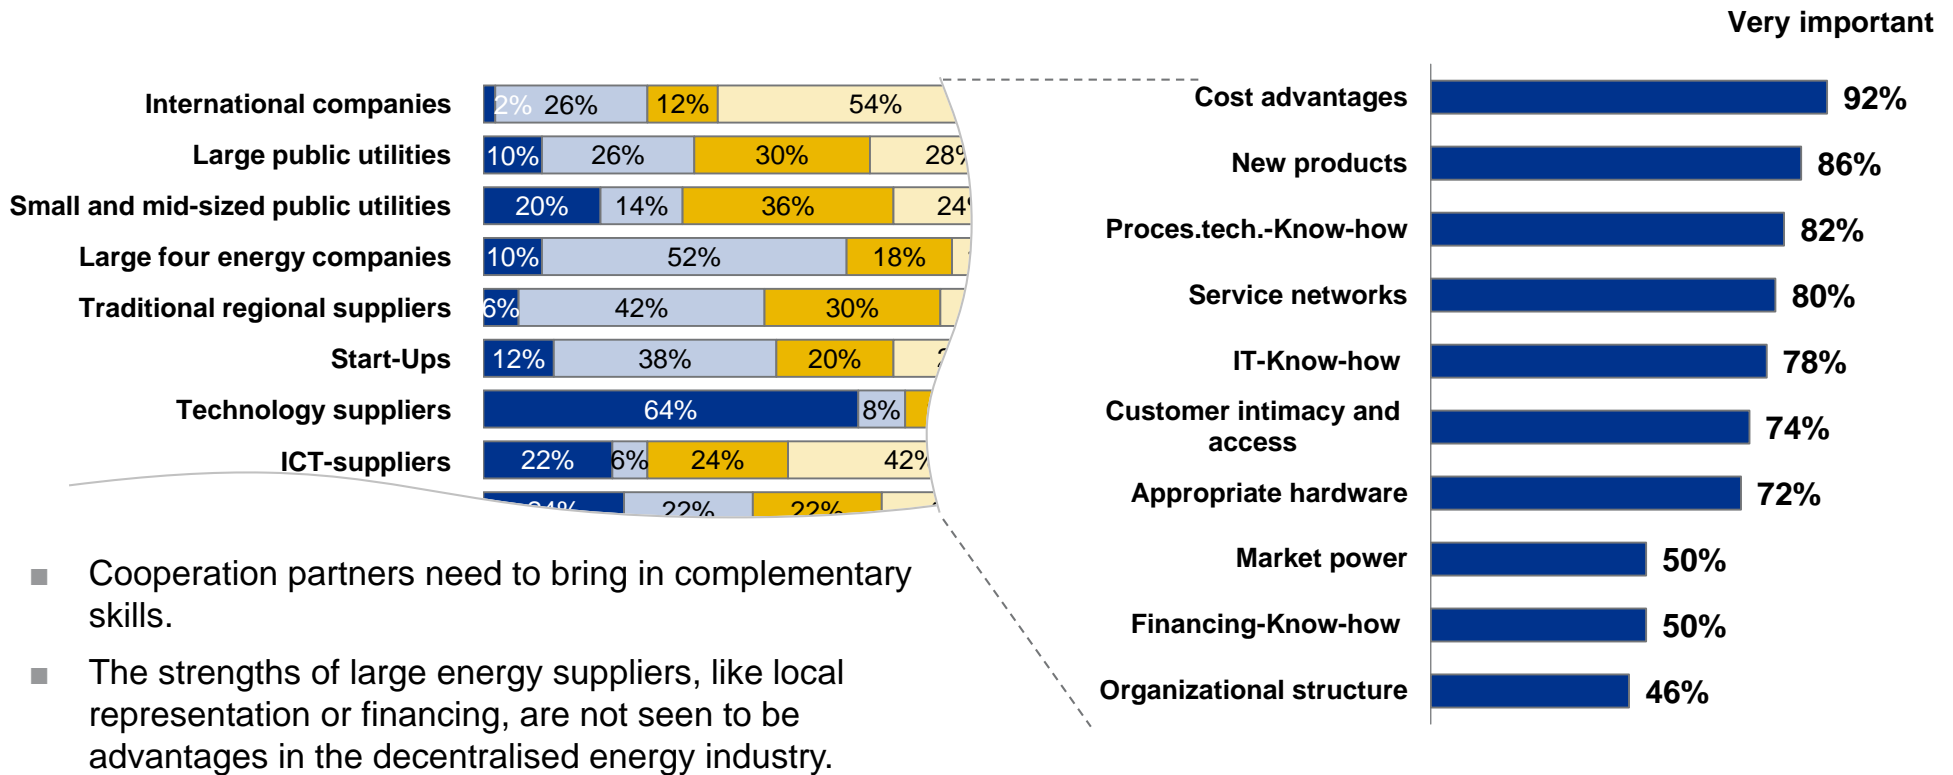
Very important

| | | | | |
|---|---|---|---|---|
| International companies | 2% | 26% | 12% | 54% |
| Large public utilities | 10% | 26% | 30% | 28% |
| Small and mid-sized public utilities | 20% | 14% | 36% | 24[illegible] |
| Large four energy companies | 10% | 52% | 18% | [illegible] |
| Traditional regional suppliers | 6% | 42% | 30% | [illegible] |
| Start-Ups | 12% | 38% | 20% | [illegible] |
| Technology suppliers | 64% | 8% | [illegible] | |
| ICT-suppliers | 22% | 6% | 24% | 42% |
| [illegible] | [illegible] | 22% | 22% | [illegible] |

| | |
|---|---|
| Cost advantages | 92% |
| New products | 86% |
| Proces.tech.-Know-how | 82% |
| Service networks | 80% |
| IT-Know-how | 78% |
| Customer intimacy and access | 74% |
| Appropriate hardware | 72% |
| Market power | 50% |
| Financing-Know-how | 50% |
| Organizational structure | 46% |

■ Cooperation partners need to bring in complementary skills.

■ The strengths of large energy suppliers, like local representation or financing, are not seen to be advantages in the decentralised energy industry.